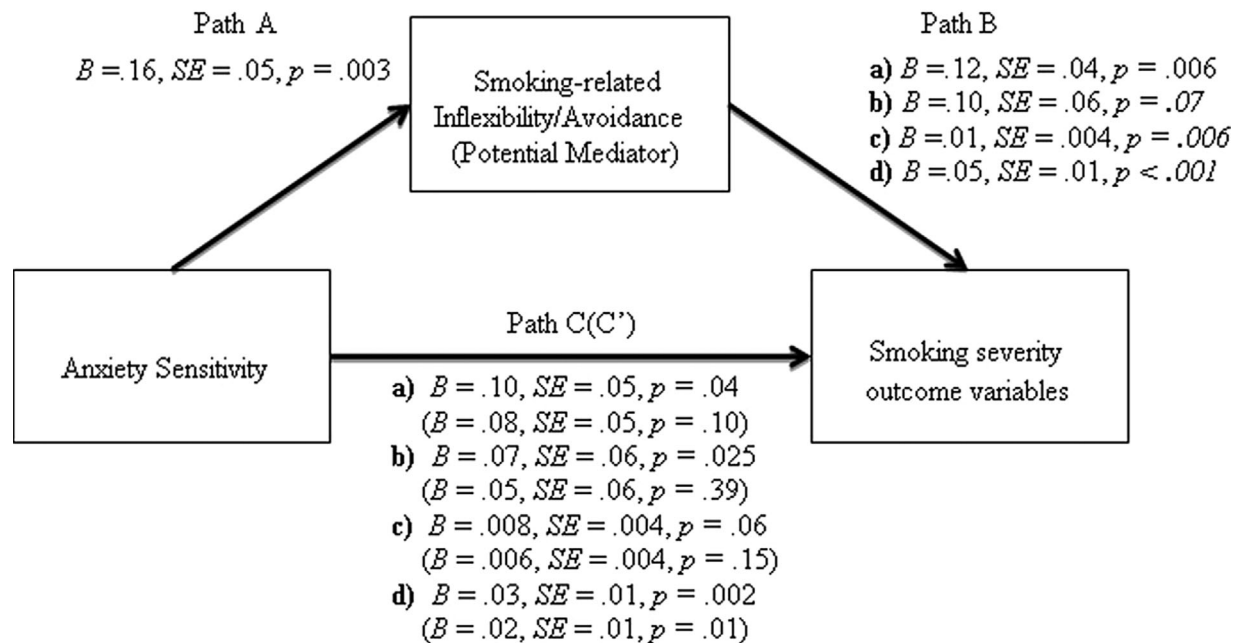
Path A

$B = .16$, $SE = .05$, $p = .003$

Smoking-related Inflexibility/Avoidance (Potential Mediator)

Path B

**a)** $B = .12$, $SE = .04$, $p = .006$
**b)** $B = .10$, $SE = .06$, $p = .07$
**c)** $B = .01$, $SE = .004$, $p = .006$
**d)** $B = .05$, $SE = .01$, $p < .001$

Anxiety Sensitivity

Path C(C')

**a)** $B = .10$, $SE = .05$, $p = .04$
($B = .08$, $SE = .05$, $p = .10$)
**b)** $B = .07$, $SE = .06$, $p = .025$
($B = .05$, $SE = .06$, $p = .39$)
**c)** $B = .008$, $SE = .004$, $p = .06$
($B = .006$, $SE = .004$, $p = .15$)
**d)** $B = .03$, $SE = .01$, $p = .002$
($B = .02$, $SE = .01$, $p = .01$)

Smoking severity outcome variables